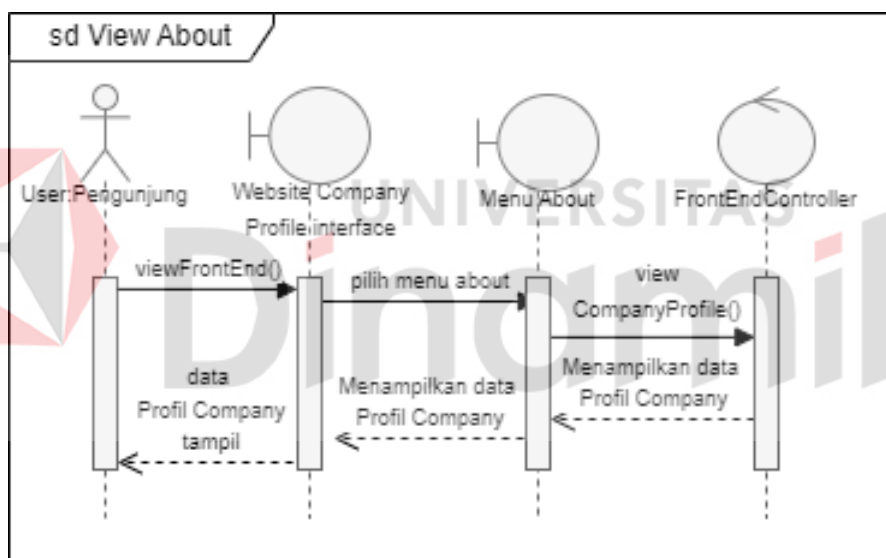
sd View About

User:Pengunjung

Website Company Profile interface

Menu About

FrontEndController

UNIVERSITAS

Dinamika

viewFrontEnd()

pilih menu about

view CompanyProfile()

Menampilkan data Profil Company

Menampilkan data Profil Company

data Profil Company tampil